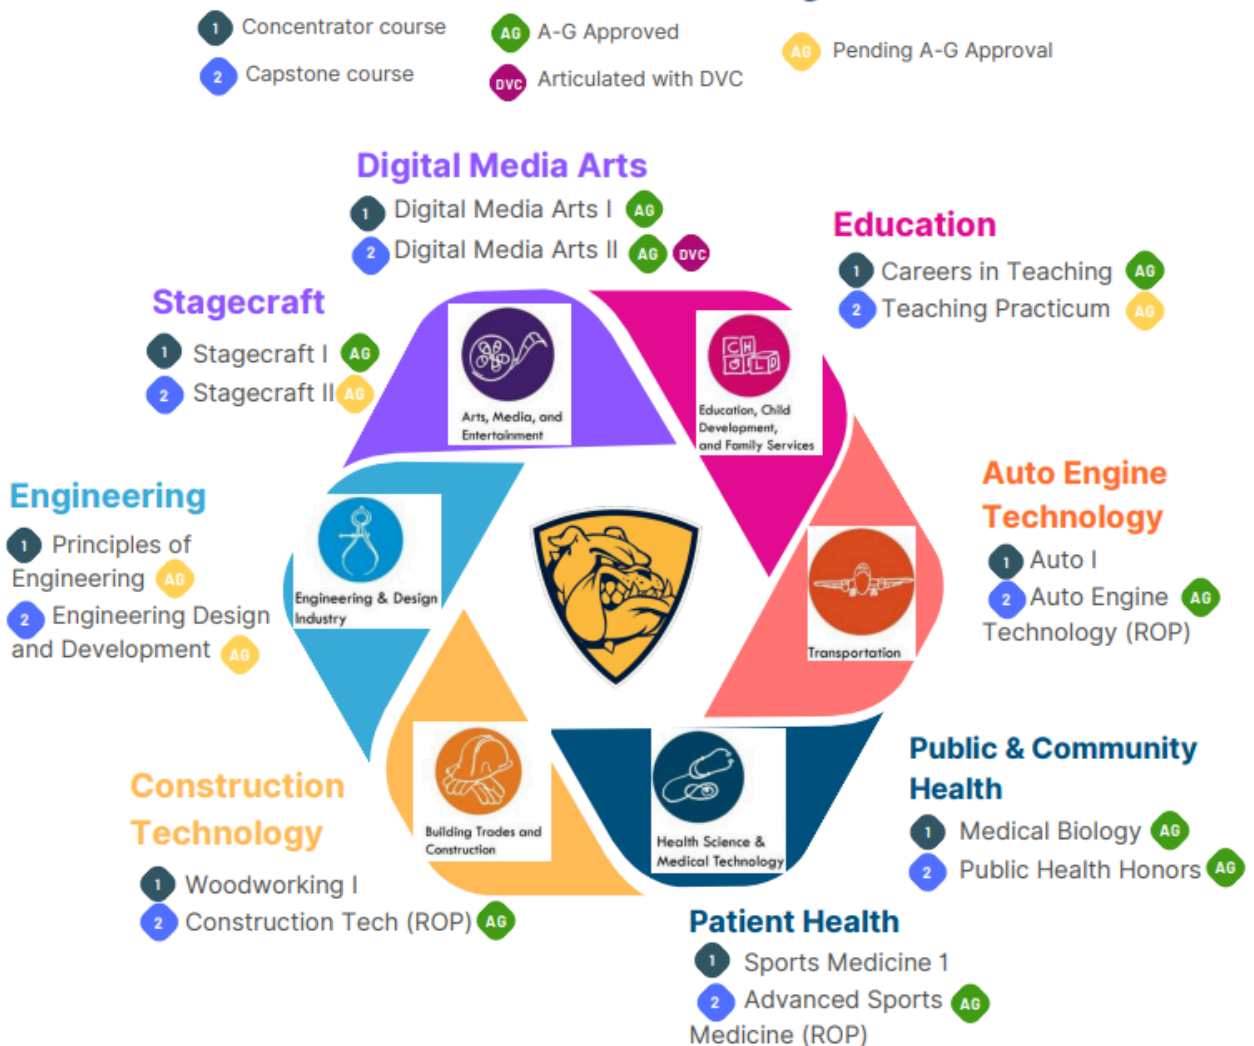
1 Concentrator course
2 Capstone course
AG A-G Approved
DVC Articulated with DVC
AG Pending A-G Approval

Digital Media Arts
1 Digital Media Arts I AG
2 Digital Media Arts II AG DVC

Education
1 Careers in Teaching AG
2 Teaching Practicum AG

Stagecraft
1 Stagecraft I AG
2 Stagecraft II AG

Arts, Media, and Entertainment

CHILD

Education, Child Development, and Family Services

Auto Engine Technology
1 Auto I
2 Auto Engine AG Technology (ROP)

Engineering
1 Principles of Engineering AG
2 Engineering Design and Development AG

Engineering & Design Industry

Transportation

Public & Community Health
1 Medical Biology AG
2 Public Health Honors AG

Construction Technology
1 Woodworking I
2 Construction Tech (ROP) AG

Building Trades and Construction

Health Science & Medical Technology

Patient Health
1 Sports Medicine 1
2 Advanced Sports AG Medicine (ROP)